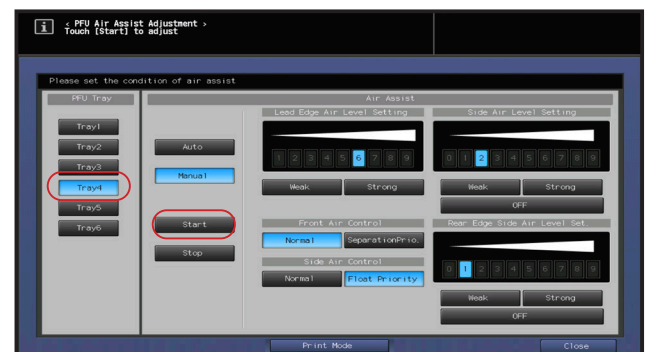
i < PFU Air Assist Adjustment >
Touch [Start] to adjust

Please set the condition of air assist

PFU Tray

Tray1
Tray2
Tray3
Tray4
Tray5
Tray6

Air Assist

Auto
Manual

Start
Stop

Lead Edge Air Level Setting

1 2 3 4 5 6 7 8 9

Weak Strong

Front Air Control

Normal SeparationPrio.

Side Air Control

Normal Float Priority

Side Air Level Setting

0 1 2 3 4 5 6 7 8 9

Weak Strong

OFF

Rear Edge Side Air Level Set

0 1 2 3 4 5 6 7 8 9

Weak Strong

OFF

Print Mode

Close